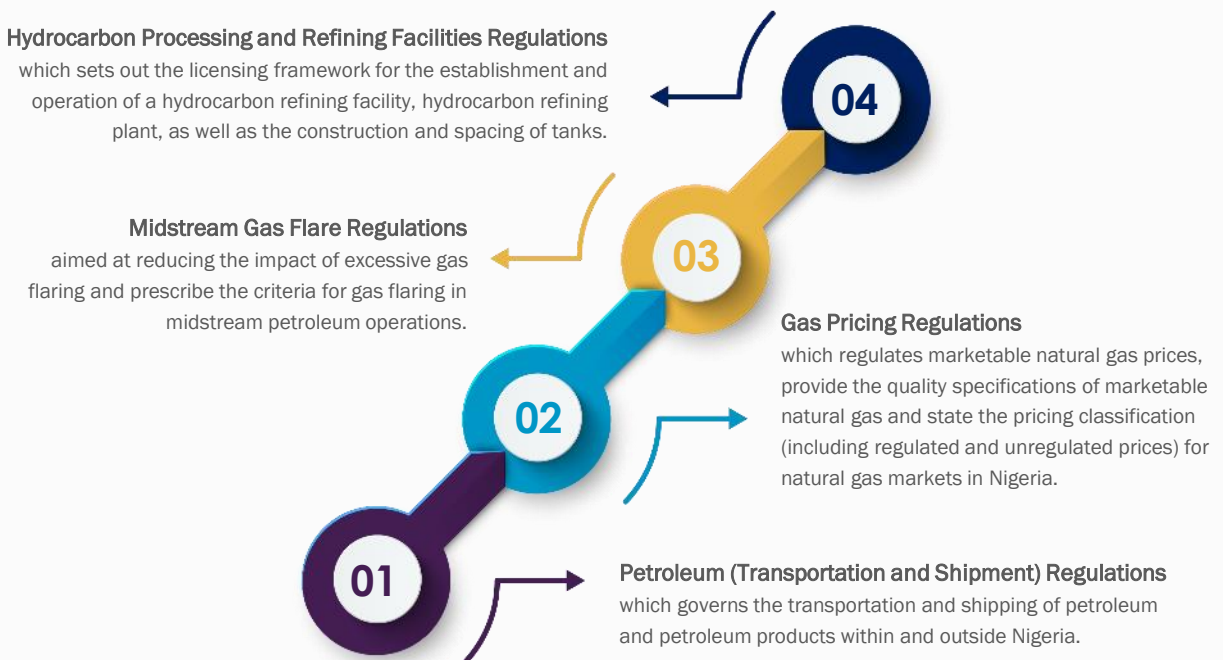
Hydrocarbon Processing and Refining Facilities Regulations
which sets out the licensing framework for the establishment and operation of a hydrocarbon refining facility, hydrocarbon refining plant, as well as the construction and spacing of tanks.

04

Midstream Gas Flare Regulations
aimed at reducing the impact of excessive gas flaring and prescribe the criteria for gas flaring in midstream petroleum operations.

03

Gas Pricing Regulations
which regulates marketable natural gas prices, provide the quality specifications of marketable natural gas and state the pricing classification (including regulated and unregulated prices) for natural gas markets in Nigeria.

02

01

Petroleum (Transportation and Shipment) Regulations
which governs the transportation and shipping of petroleum and petroleum products within and outside Nigeria.